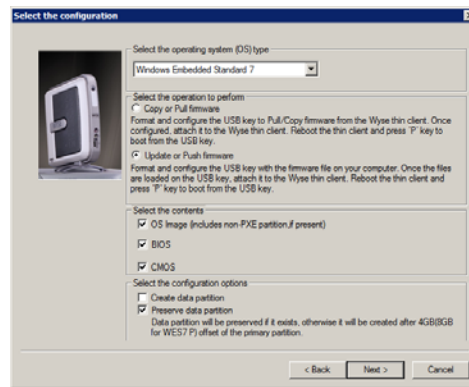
Select the configuration

Select the operating system (OS) type

Windows Embedded Standard 7

Select the operation to perform

Copy or Pull firmware

Format and configure the USB key to Pull/Copy firmware from the Wyse thin client. Once configured, attach it to the Wyse thin client. Reboot the thin client and press 'P' key to boot from the USB key.

Update or Push firmware

Format and configure the USB key with the firmware file on your computer. Once the files are loaded on the USB key, attach it to the Wyse thin client. Reboot the thin client and press 'P' key to boot from the USB key.

Select the contents

OS Image (includes non-PXE partition,if present)

BIOS

CMOS

Select the configuration options

Create data partition

Preserve data partition

Data partition will be preserved if it exists, otherwise it will be created after 4GB(8GB for WES7 P) offset of the primary partition.

< Back

Next >

Cancel